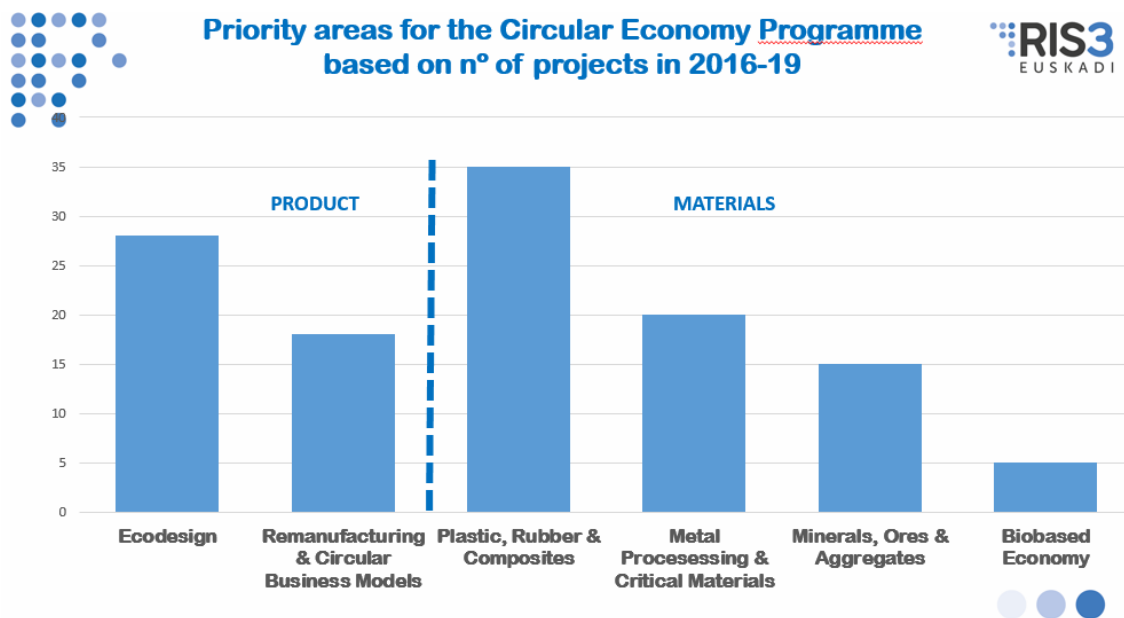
Priority areas for the Circular Economy Programme based on nº of projects in 2016-19

RIS3 EUSKADI

40
35
30
25
20
15
10
5
0

PRODUCT

MATERIALS

Ecodesign

Remanufacturing & Circular Business Models

Plastic, Rubber & Composites

Metal Procesessing & Critical Materials

Minerals, Ores & Aggregates

Biobased Economy